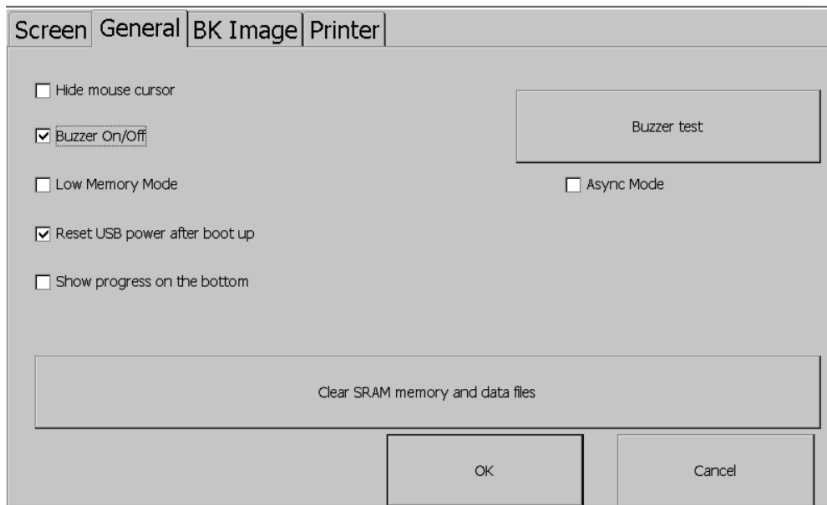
Screen General BK Image Printer

☐ Hide mouse cursor

☑ Buzzer On/Off

Buzzer test

☐ Low Memory Mode

☐ Async Mode

☑ Reset USB power after boot up

☐ Show progress on the bottom

Clear SRAM memory and data files

OK

Cancel